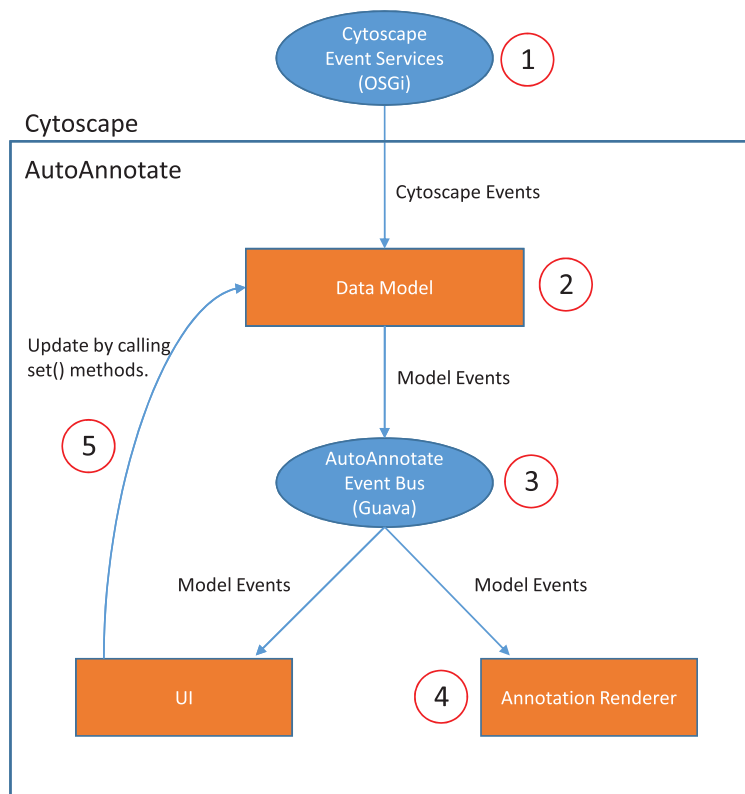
Cytoscape Event Services (OSGi)

1

Cytoscape

AutoAnnotate

Cytoscape Events

Data Model

2

Update by calling set() methods.

Model Events

5

AutoAnnotate Event Bus (Guava)

3

Model Events

Model Events

UI

4

Annotation Renderer